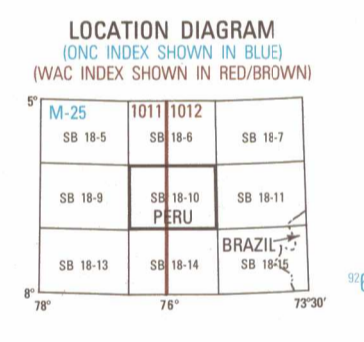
LOCATION DIAGRAM
(ONC INDEX SHOWN IN BLUE)
(WAC INDEX SHOWN IN RED/BROWN)

5°
M-25
1011 1012
SB 18-5
SB 18-6
SB 18-7
SB 18-9
SB 18-10
SB 18-11
PERU
BRAZIL
SB 18-13
SB 18-14
SB 18-15
8°
78°
76°
73°30'
92